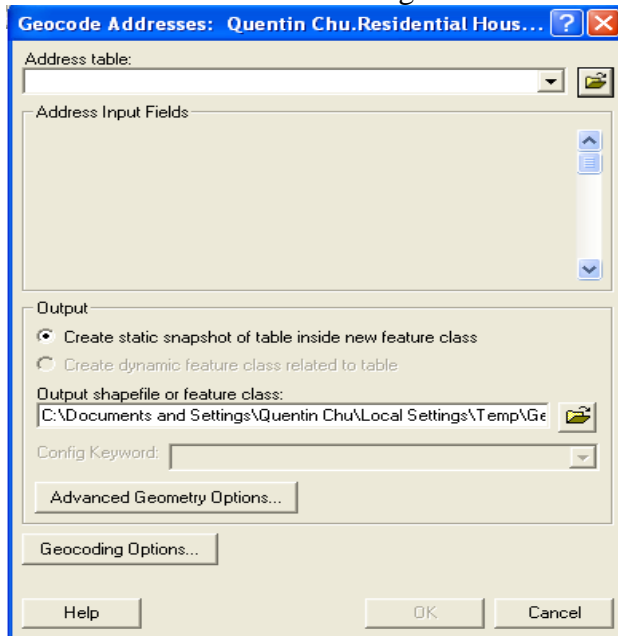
Geocode Addresses: Quentin Chu.Residential Hous...

Address table:

Address Input Fields

Output

Create static snapshot of table inside new feature class

Create dynamic feature class related to table

Output shapefile or feature class:

C:\Documents and Settings\Quentin Chu\Local Settings\Temp\Ge

Config Keyword:

Advanced Geometry Options...

Geocoding Options...

Help

OK

Cancel